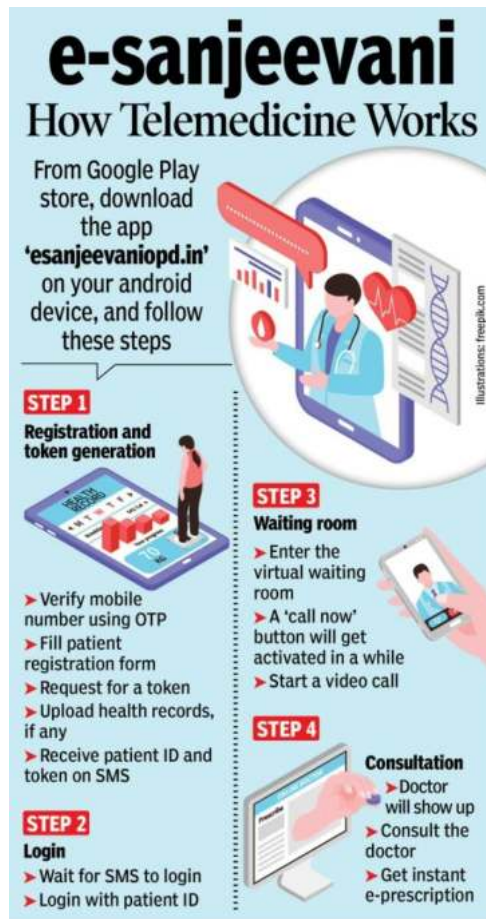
e-sanjeevani
How Telemedicine Works

From Google Play store, download the app 'esanjeevaniopd.in' on your android device, and follow these steps

Illustrations: freepik.com

STEP 1
Registration and token generation

HEALTH RECORD

70 kg

➤ Verify mobile number using OTP
➤ Fill patient registration form
➤ Request for a token
➤ Upload health records, if any
➤ Receive patient ID and token on SMS

STEP 2
Login
➤ Wait for SMS to login
➤ Login with patient ID

STEP 3
Waiting room
➤ Enter the virtual waiting room
➤ A 'call now' button will get activated in a while
➤ Start a video call

STEP 4
Consultation
➤ Doctor will show up
➤ Consult the doctor
➤ Get instant e-prescription

Prescription